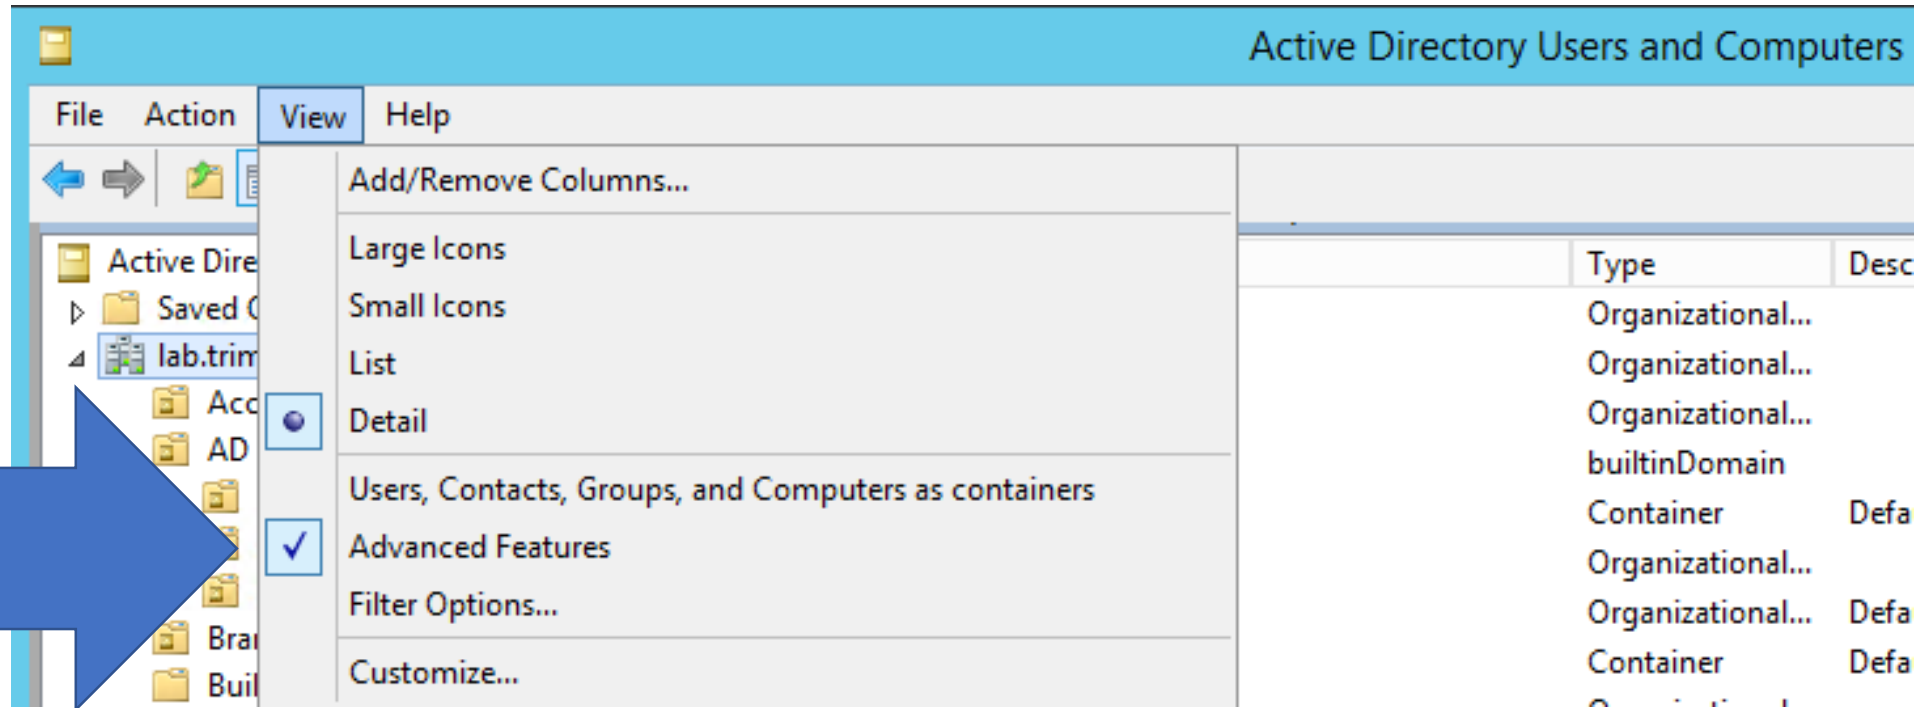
Active Directory Users and Computers

File Action View Help

Add/Remove Columns...

Large Icons
Small Icons
List
Detail

Users, Contacts, Groups, and Computers as containers
Advanced Features
Filter Options...

Customize...

Active Dire
Saved
lab.trin
Acc
AD
Bra
Buil

| Type | Desc |
|---|---|
| Organizational... | |
| Organizational... | |
| Organizational... | |
| builtinDomain | |
| Container | Defa |
| Organizational... | |
| Organizational... | Defa |
| Container | Defa |